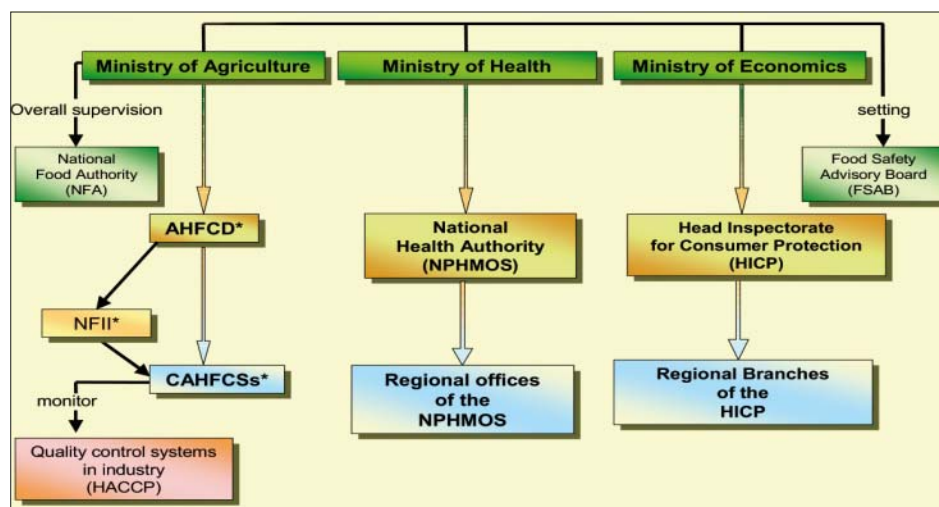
Ministry of Agriculture

Ministry of Health

Ministry of Economics

Overall supervision

setting

National Food Authority (NFA)

Food Safety Advisory Board (FSAB)

AHFCD*

National Health Authority (NPHMOS)

Head Inspectorate for Consumer Protection (HICP)

NFII*

CAHFCSs*

monitor

Regional offices of the NPHMOS

Regional Branches of the HICP

Quality control systems in industry (HACCP)